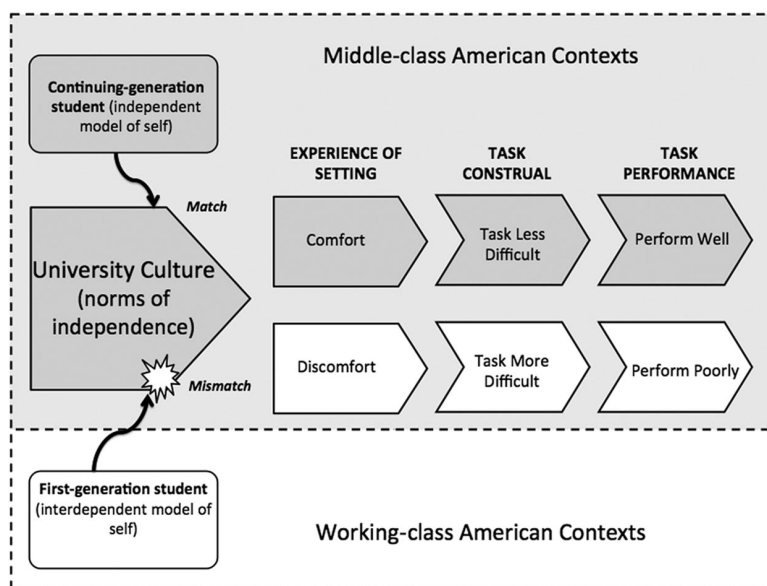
Middle-class American Contexts

**Continuing-generation student** (independent model of self)

Match

University Culture (norms of independence)

Mismatch

EXPERIENCE OF SETTING

TASK CONSTRUAL

TASK PERFORMANCE

Comfort

Task Less Difficult

Perform Well

Discomfort

Task More Difficult

Perform Poorly

**First-generation student** (interdependent model of self)

Working-class American Contexts